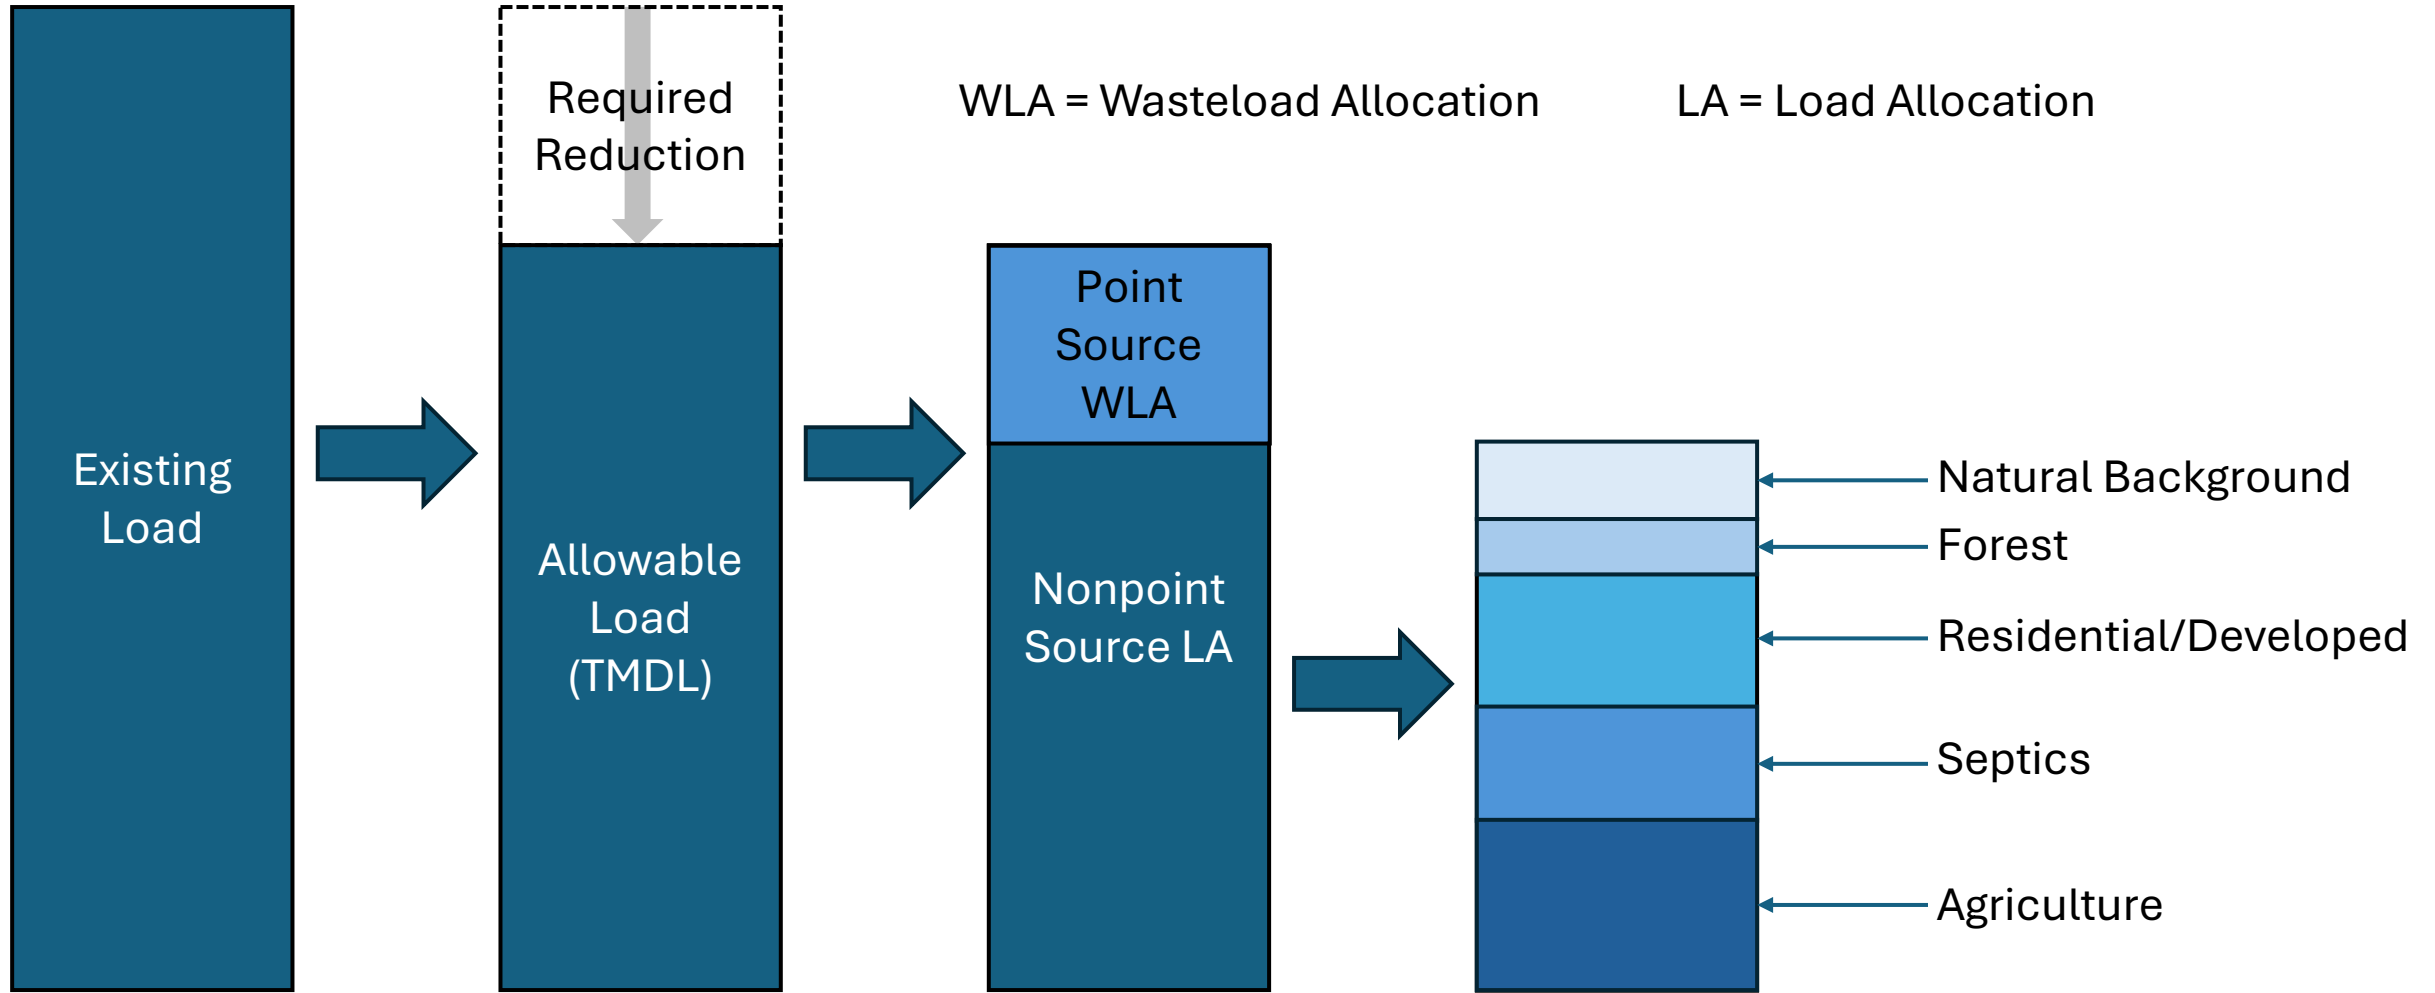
Existing Load

Required Reduction

Allowable Load (TMDL)

WLA = Wasteload Allocation

LA = Load Allocation

Point Source WLA

Nonpoint Source LA

Natural Background

Forest

Residential/Developed

Septics

Agriculture